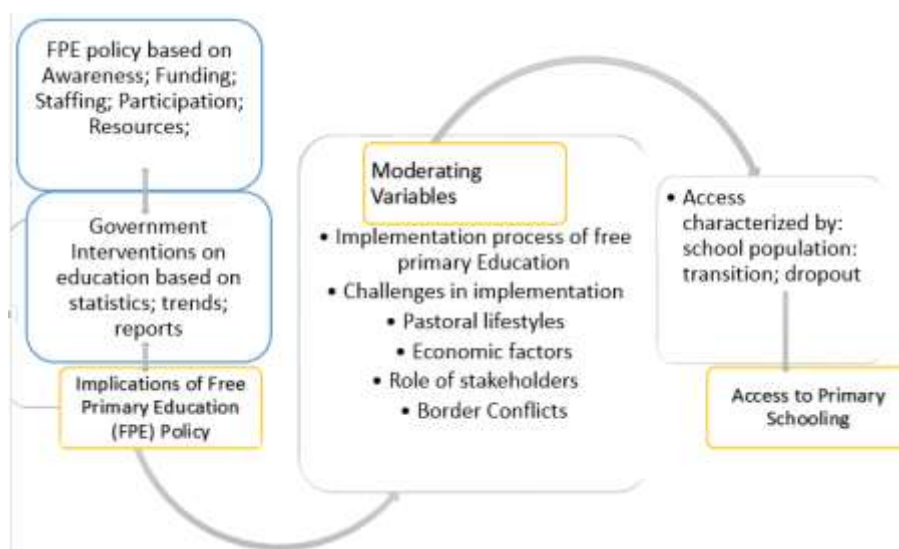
FPE policy based on Awareness; Funding; Staffing; Participation; Resources;

Government Interventions on education based on statistics; trends; reports

Implications of Free Primary Education (FPE) Policy

Moderating Variables

• Implementation process of free primary Education
• Challenges in implementation
• Pastoral lifestyles
• Economic factors
• Role of stakeholders
• Border Conflicts

• Access characterized by: school population: transition; dropout

Access to Primary Schooling